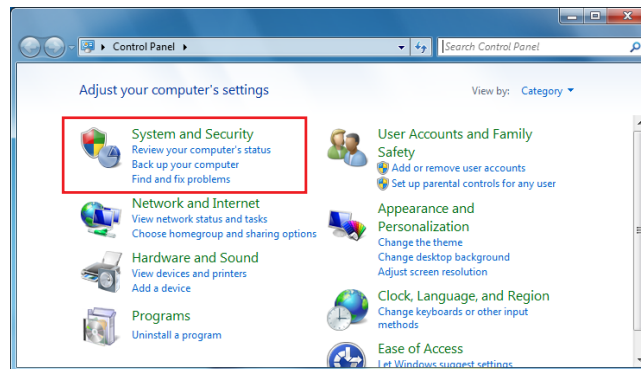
Control Panel

Search Control Panel

Adjust your computer's settings

View by: Category

System and Security
Review your computer's status
Back up your computer
Find and fix problems

Network and Internet
View network status and tasks
Choose homegroup and sharing options

Hardware and Sound
View devices and printers
Add a device

Programs
Uninstall a program

User Accounts and Family Safety
Add or remove user accounts
Set up parental controls for any user

Appearance and Personalization
Change the theme
Change desktop background
Adjust screen resolution

Clock, Language, and Region
Change keyboards or other input methods

Ease of Access
Let Windows suggest settings